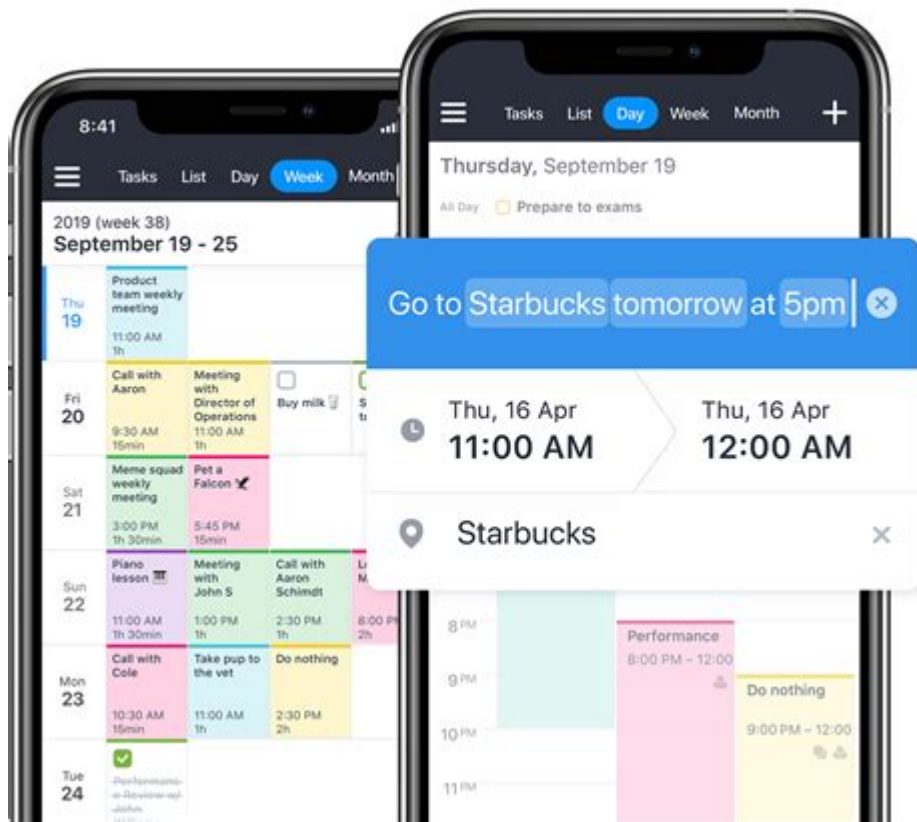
8:41

Tasks List Day Week Month

2019 (week 38)
September 19 - 25

Thu 19
Product team weekly meeting
11:00 AM 1h

Fri 20
Call with Aaron
9:30 AM 15min
Meeting with Director of Operations
11:00 AM 1h
Buy milk
S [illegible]

Sat 21
Meme squad weekly meeting
3:00 PM 1h 30min
Pet a Falcon
5:45 PM 15min

Sun 22
Piano lesson
11:00 AM 1h 30min
Meeting with John S
1:00 PM 1h
Call with Aaron Schimdt
2:30 PM 1h
L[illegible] M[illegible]
8:00 P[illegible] 2h

Mon 23
Call with Cole
10:30 AM 15min
Take pup to the vet
11:00 AM 1h
Do nothing
2:30 PM 2h

Tue 24
Performance Review w/ John

Tasks List Day Week Month +

Thursday, September 19
All Day Prepare to exams

Go to Starbucks tomorrow at 5pm

Thu, 16 Apr
11:00 AM
Thu, 16 Apr
12:00 AM

Starbucks

8 PM
9 PM
10 PM
11 PM
Performance
8:00 PM - 12:00
Do nothing
9:00 PM - 12:00